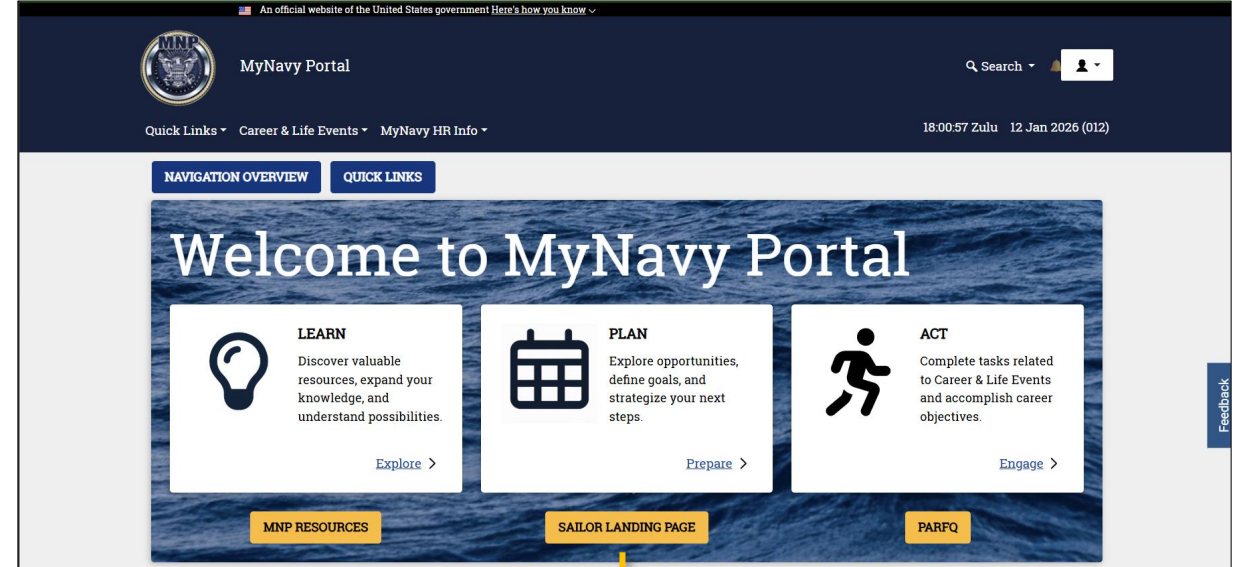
An official website of the United States government Here's how you know

MNP

MyNavy Portal

Search

Quick Links Career & Life Events MyNavy HR Info

18:00:57 Zulu 12 Jan 2026 (012)

NAVIGATION OVERVIEW

QUICK LINKS

Welcome to MyNavy Portal

LEARN

Discover valuable resources, expand your knowledge, and understand possibilities.

Explore >

PLAN

Explore opportunities, define goals, and strategize your next steps.

Prepare >

ACT

Complete tasks related to Career & Life Events and accomplish career objectives.

Engage >

MNP RESOURCES

SAILOR LANDING PAGE

PARFQ

Feedback